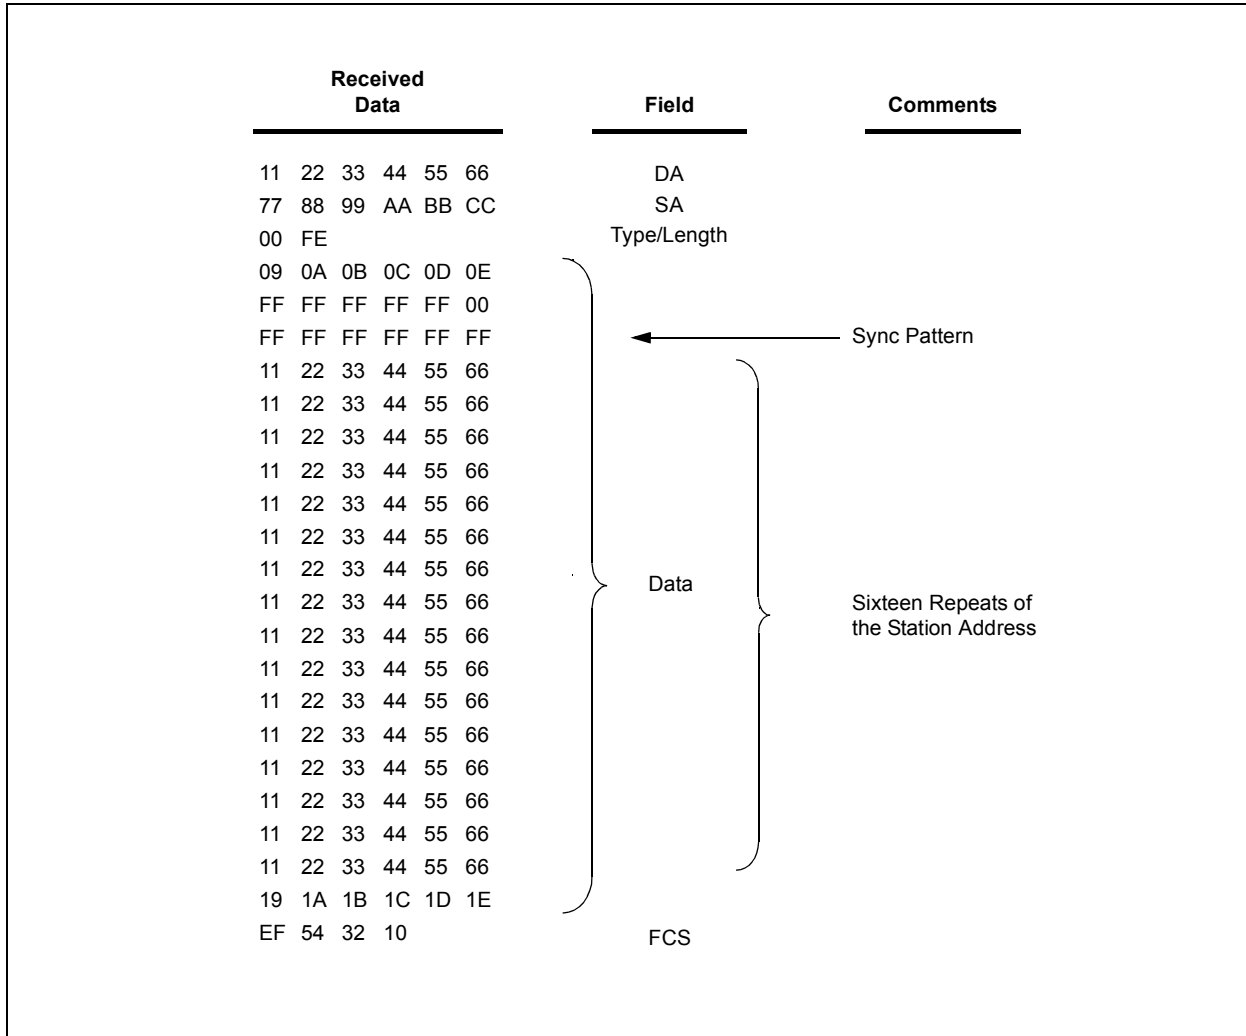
| Received Data | Field | Comments |
|---|---|---|
| 11 22 33 44 55 66 | DA | |
| 77 88 99 AA BB CC | SA | |
| 00 FE | Type/Length | |
| 09 0A 0B 0C 0D 0E | | |
| FF FF FF FF FF 00 | | |
| FF FF FF FF FF FF | | Sync Pattern |
| 11 22 33 44 55 66 | | |
| 11 22 33 44 55 66 | | |
| 11 22 33 44 55 66 | | |
| 11 22 33 44 55 66 | | |
| 11 22 33 44 55 66 | | |
| 11 22 33 44 55 66 | | |
| 11 22 33 44 55 66 | Data | |
| 11 22 33 44 55 66 | | Sixteen Repeats of the Station Address |
| 11 22 33 44 55 66 | | |
| 11 22 33 44 55 66 | | |
| 11 22 33 44 55 66 | | |
| 11 22 33 44 55 66 | | |
| 11 22 33 44 55 66 | | |
| 11 22 33 44 55 66 | | |
| 11 22 33 44 55 66 | | |
| 11 22 33 44 55 66 | | |
| 19 1A 1B 1C 1D 1E | | |
| EF 54 32 10 | FCS | |